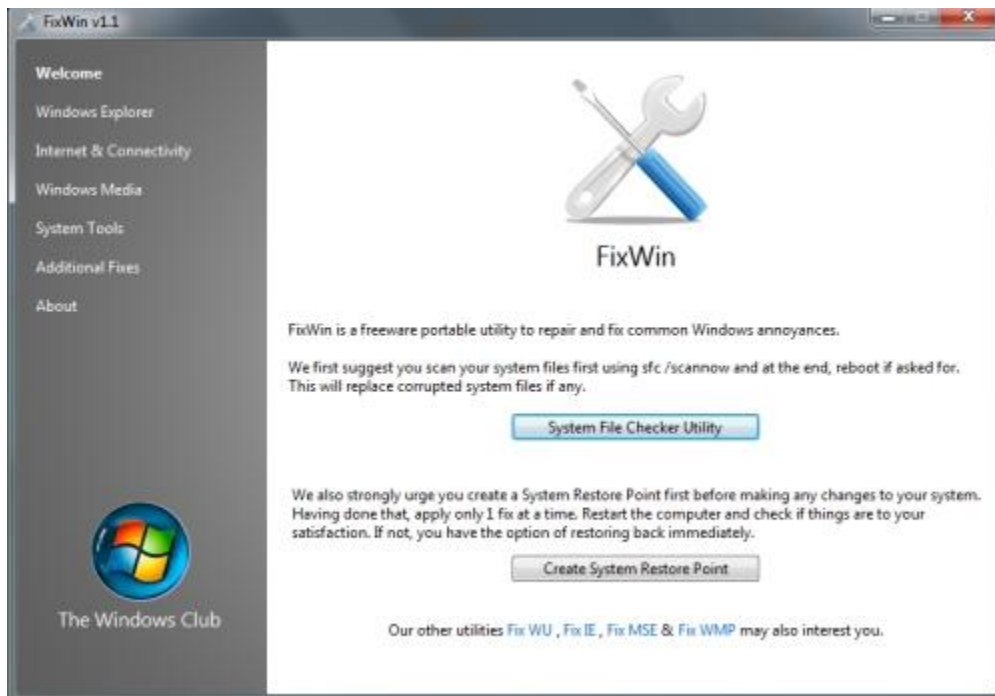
FixWin v1.1

Welcome
Windows Explorer
Internet & Connectivity
Windows Media
System Tools
Additional Fixes
About

The Windows Club

FixWin

FixWin is a freeware portable utility to repair and fix common Windows annoyances.

We first suggest you scan your system files first using sfc /scannow and at the end, reboot if asked for. This will replace corrupted system files if any.

System File Checker Utility

We also strongly urge you create a System Restore Point first before making any changes to your system. Having done that, apply only 1 fix at a time. Restart the computer and check if things are to your satisfaction. If not, you have the option of restoring back immediately.

Create System Restore Point

Our other utilities Fix WU , Fix IE , Fix MSE & Fix WMP may also interest you.